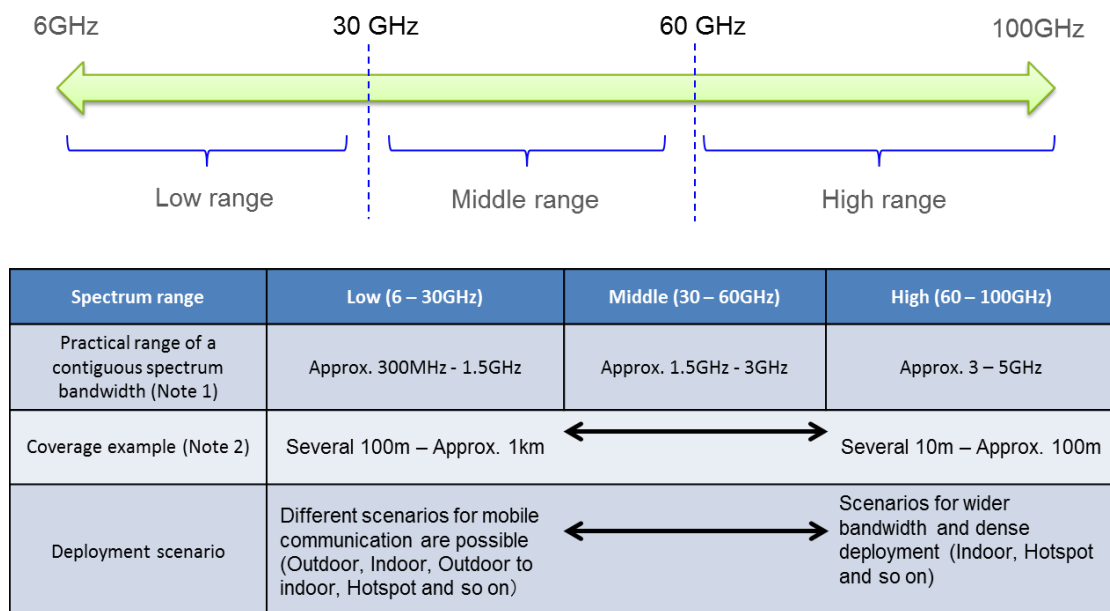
6GHz 30 GHz 60 GHz 100GHz

Low range Middle range High range

| Spectrum range | Low (6 – 30GHz) | Middle (30 – 60GHz) | High (60 – 100GHz) |
|---|---|---|---|
| Practical range of a contiguous spectrum bandwidth (Note 1) | Approx. 300MHz - 1.5GHz | Approx. 1.5GHz - 3GHz | Approx. 3 – 5GHz |
| Coverage example (Note 2) | Several 100m – Approx. 1km | | Several 10m – Approx. 100m |
| Deployment scenario | Different scenarios for mobile communication are possible (Outdoor, Indoor, Outdoor to indoor, Hotspot and so on) | | Scenarios for wider bandwidth and dense deployment (Indoor, Hotspot and so on) |